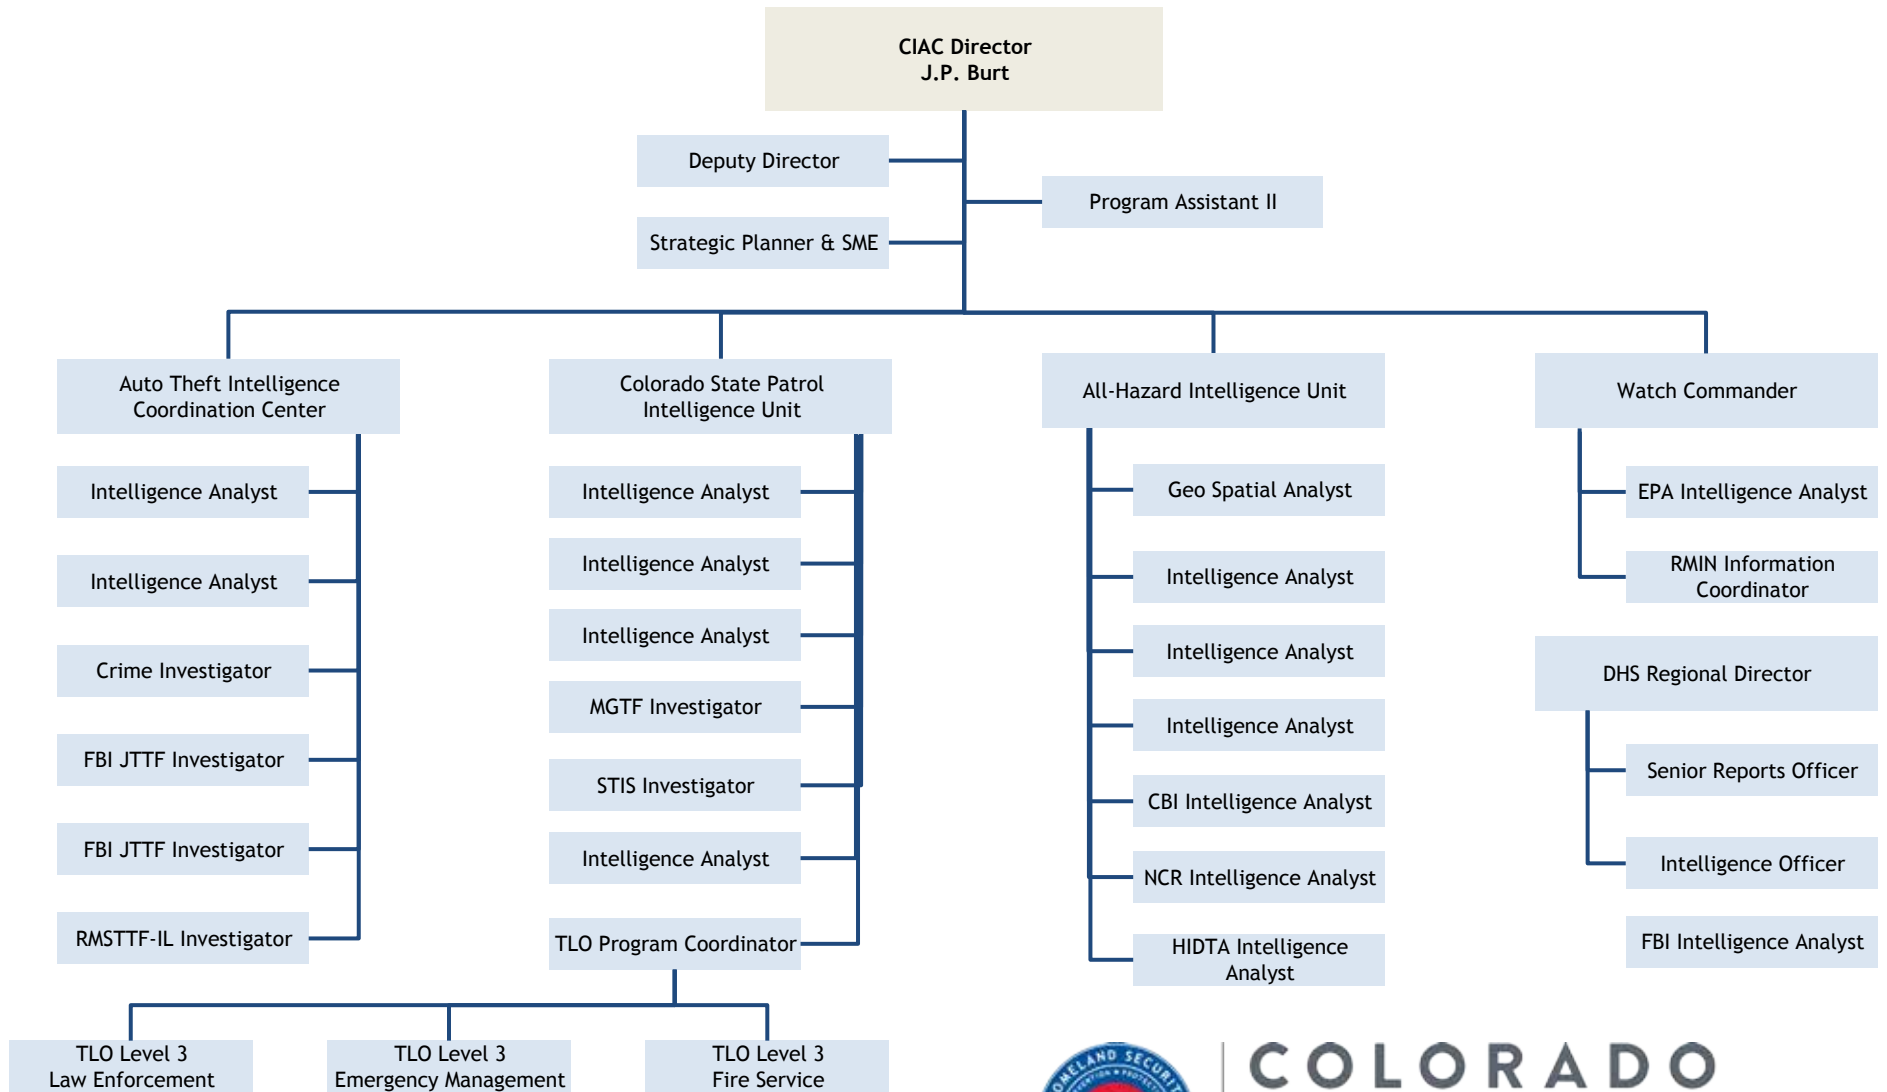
CIAC Director
J.P. Burt

Deputy Director

Program Assistant II

Strategic Planner & SME

Auto Theft Intelligence Coordination Center

Intelligence Analyst

Intelligence Analyst

Crime Investigator

FBI JTTF Investigator

FBI JTTF Investigator

RMSTTF-IL Investigator

Colorado State Patrol Intelligence Unit

Intelligence Analyst

Intelligence Analyst

Intelligence Analyst

MGTF Investigator

STIS Investigator

Intelligence Analyst

TLO Program Coordinator

All-Hazard Intelligence Unit

Geo Spatial Analyst

Intelligence Analyst

Intelligence Analyst

Intelligence Analyst

CBI Intelligence Analyst

NCR Intelligence Analyst

HIDTA Intelligence Analyst

Watch Commander

EPA Intelligence Analyst

RMIN Information Coordinator

DHS Regional Director

Senior Reports Officer

Intelligence Officer

FBI Intelligence Analyst

TLO Level 3
Law Enforcement

TLO Level 3
Emergency Management

TLO Level 3
Fire Service

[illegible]LAND SECUR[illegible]

COLORADO